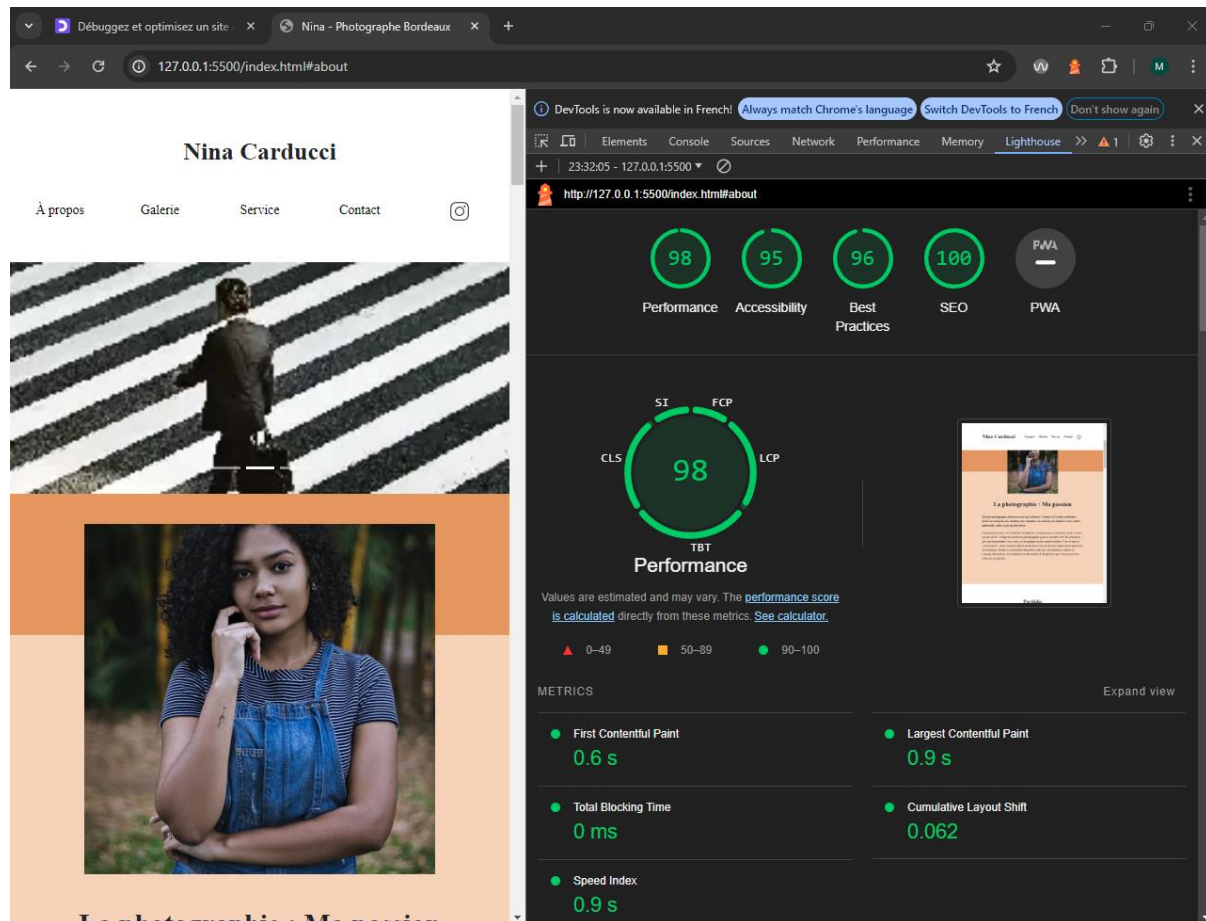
Débuggez et optimisez un site
Nina - Photographe Bordeaux
127.0.0.1:5500/index.html#about

Nina Carducci

À propos Galerie Service Contact

DevTools is now available in French! Always match Chrome's language Switch DevTools to French Don't show again

Elements Console Sources Network Performance Memory Lighthouse 1

23:32:05 - 127.0.0.1:5500

http://127.0.0.1:5500/index.html#about

98 Performance
95 Accessibility
96 Best Practices
100 SEO
PWA PWA

SI FCP CLS LCP TBT
98
Performance

Values are estimated and may vary. The performance score is calculated directly from these metrics. See calculator.

0–49 50–89 90–100

Nina Carducci
La photographie : Ma passion

METRICS Expand view

First Contentful Paint
0.6 s

Largest Contentful Paint
0.9 s

Total Blocking Time
0 ms

Cumulative Layout Shift
0.062

Speed Index
0.9 s

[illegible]